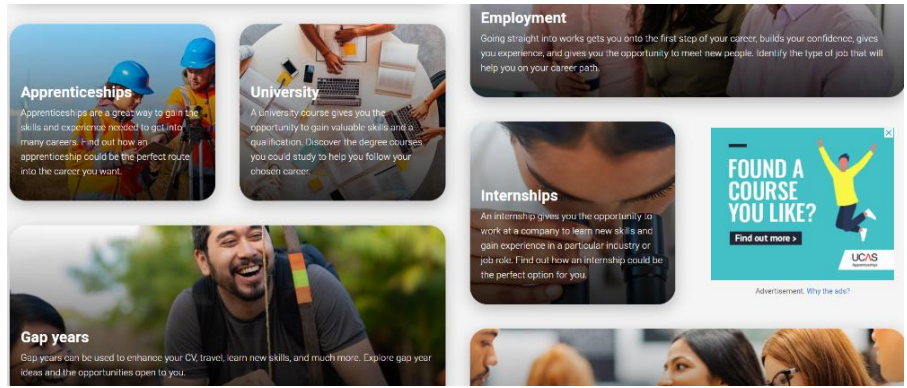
Apprenticeships

Apprenticeships are a great way to gain the skills and experience needed to get into many careers. Find out how an apprenticeship could be the perfect route into the career you want.

University

A university course gives you the opportunity to gain valuable skills and a qualification. Discover the degree courses you could study to help you follow your chosen career.

Employment

Going straight into works gets you onto the first step of your career, builds your confidence, gives you experience, and gives you the opportunity to meet new people. Identify the type of job that will help you on your career path.

Internships

An internship gives you the opportunity to work at a company to learn new skills and gain experience in a particular industry or job role. Find out how an internship could be the perfect option for you.

FOUND A COURSE YOU LIKE?

Find out more >

UCAS Apprenticeships

Advertisement. Why the ads?

Gap years

Gap years can be used to enhance your CV, travel, learn new skills, and much more. Explore gap year ideas and the opportunities open to you.